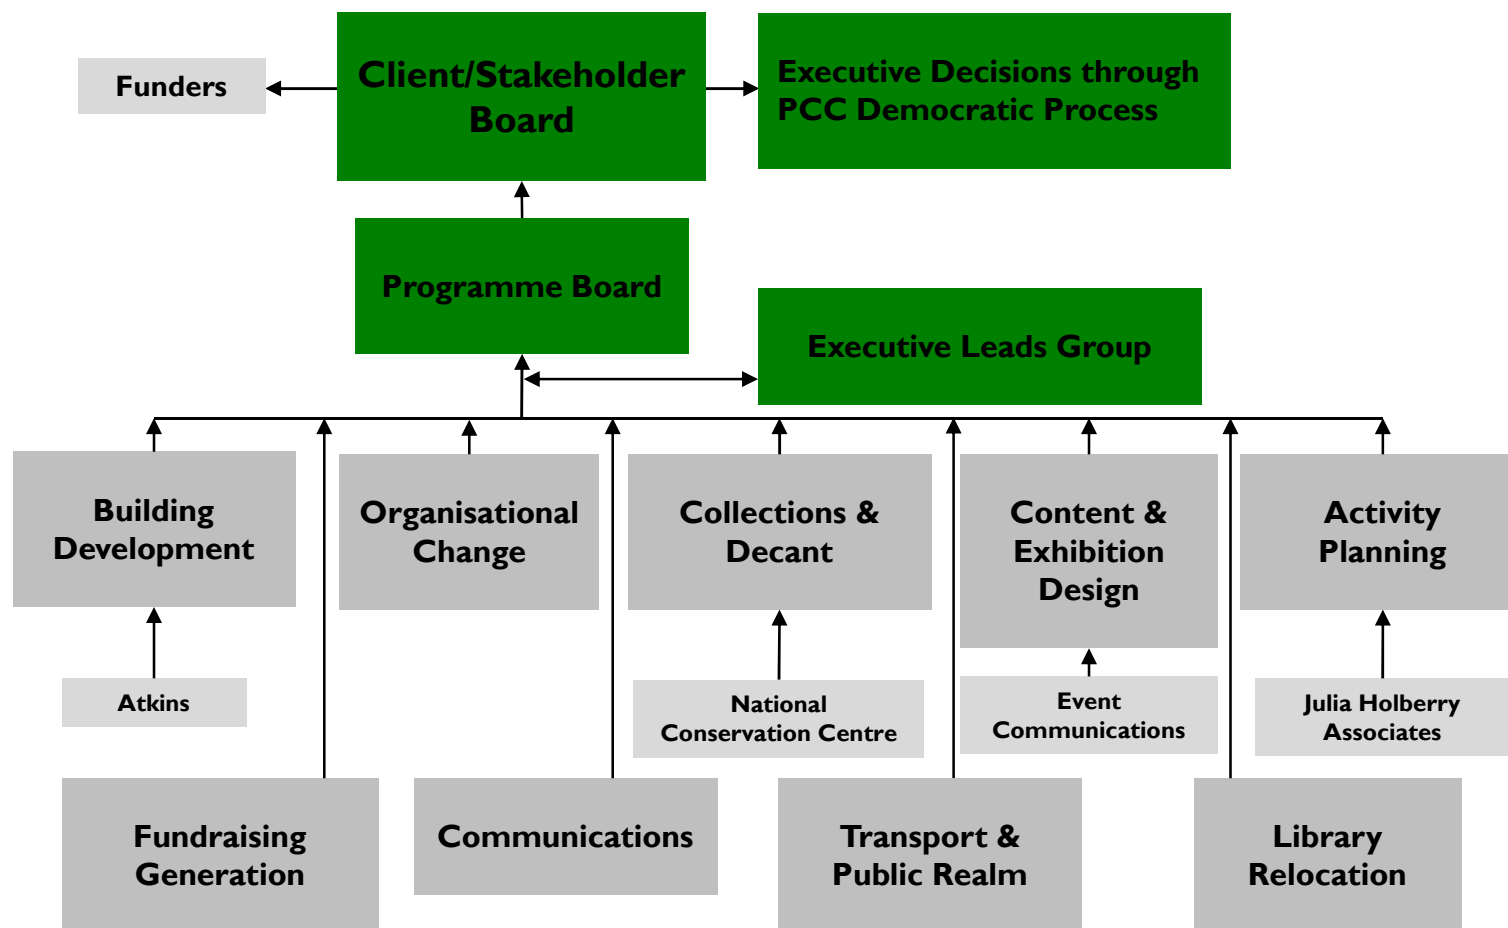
Funders

Client/Stakeholder Board

Executive Decisions through PCC Democratic Process

Programme Board

Executive Leads Group

Building Development

Organisational Change

Collections & Decant

Content & Exhibition Design

Activity Planning

Atkins

National Conservation Centre

Event Communications

Julia Holberry Associates

Fundraising Generation

Communications

Transport & Public Realm

Library Relocation